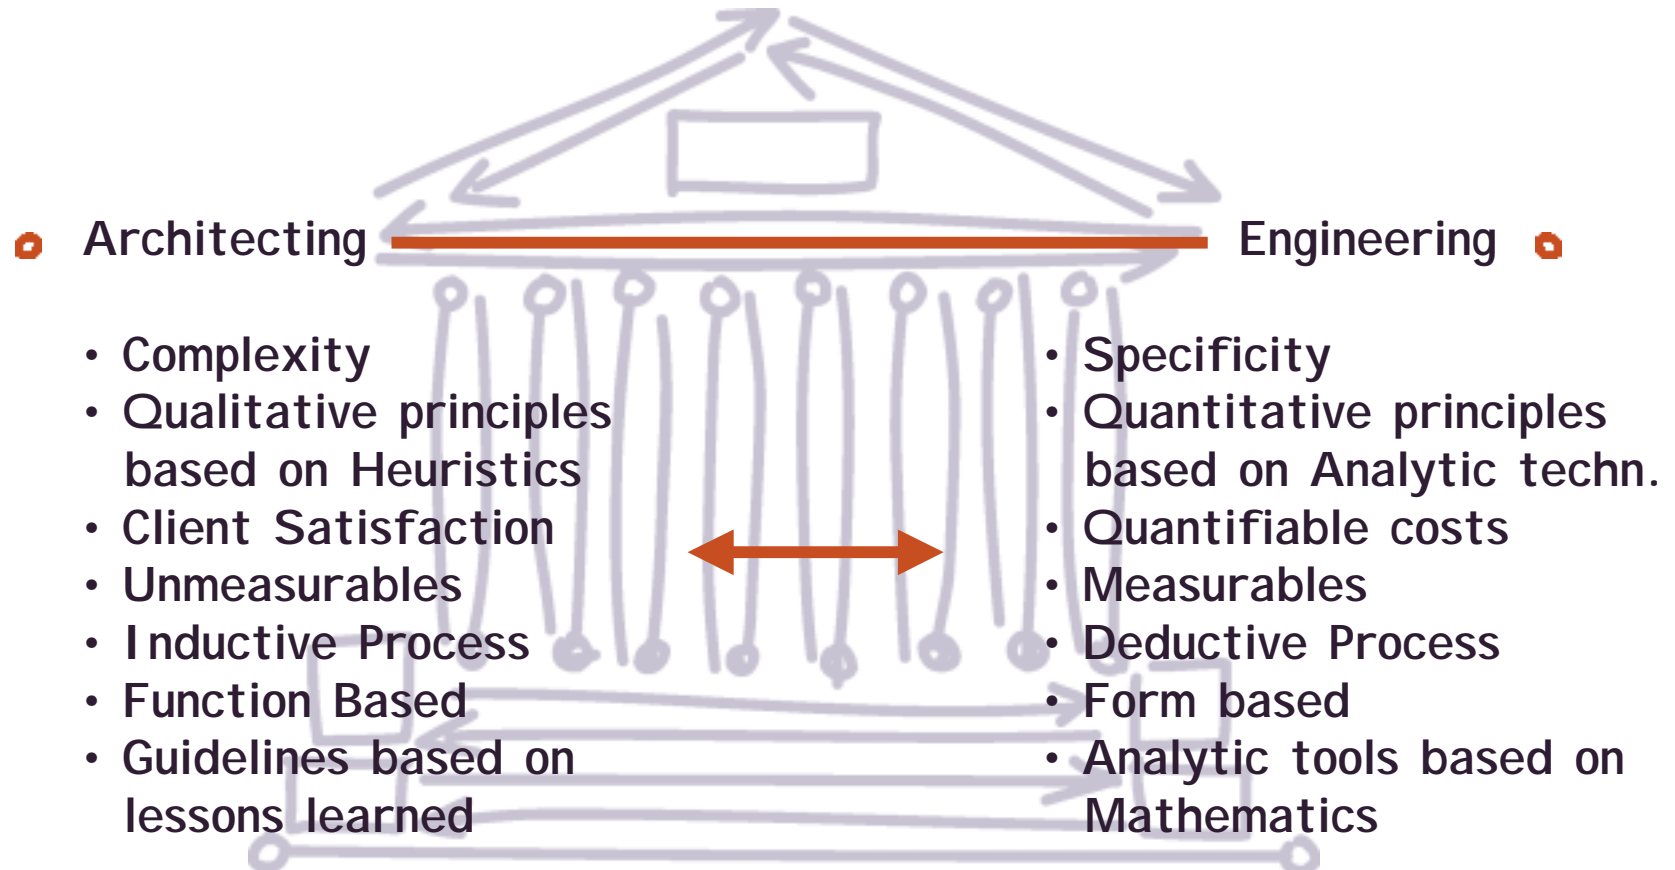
Architecting

- Complexity
- Qualitative principles based on Heuristics
- Client Satisfaction
- Unmeasurables
- Inductive Process
- Function Based
- Guidelines based on lessons learned

Engineering

- Specificity
- Quantitative principles based on Analytic techn.
- Quantifiable costs
- Measurables
- Deductive Process
- Form based
- Analytic tools based on Mathematics